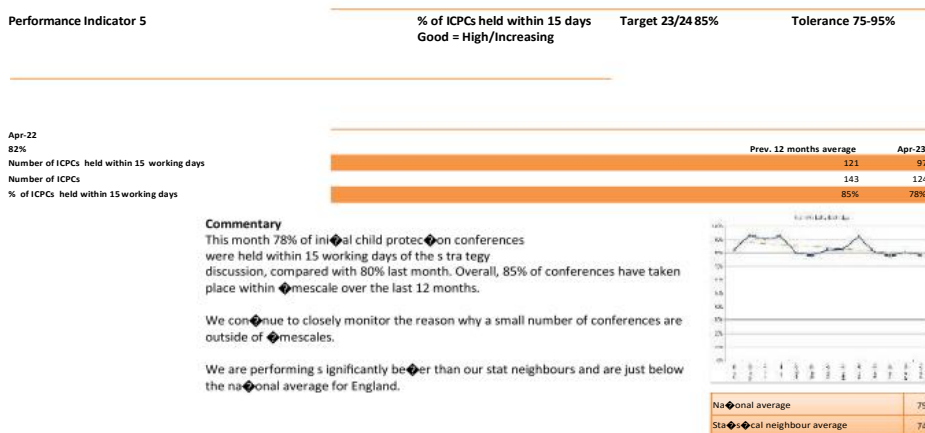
Performance Indicator 5

% of ICPCs held within 15 days
Good = High/Increasing

Target 23/24 85%

Tolerance 75-95%

Apr-22
82%

|  | Prev. 12 months average | Apr-23 |
|---|---|---|
| Number of ICPCs held within 15 working days | 121 | 97 |
| Number of ICPCs | 143 | 124 |
| % of ICPCs held within 15 working days | 85% | 78% |

Commentary
This month 78% of ini�al child protec�on conferences were held within 15 working days of the s tra tegy discussion, compared with 80% last month. Overall, 85% of conferences have taken place within �mescale over the last 12 months.

We con�nue to closely monitor the reason why a small number of conferences are outside of �mescales.

We are performing s ignificantly be�er than our stat neighbours and are just below the na�onal average for England.

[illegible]

| Na�onal average | 79 |
|---|---|
| Sta�s�cal neighbour average | 74 |